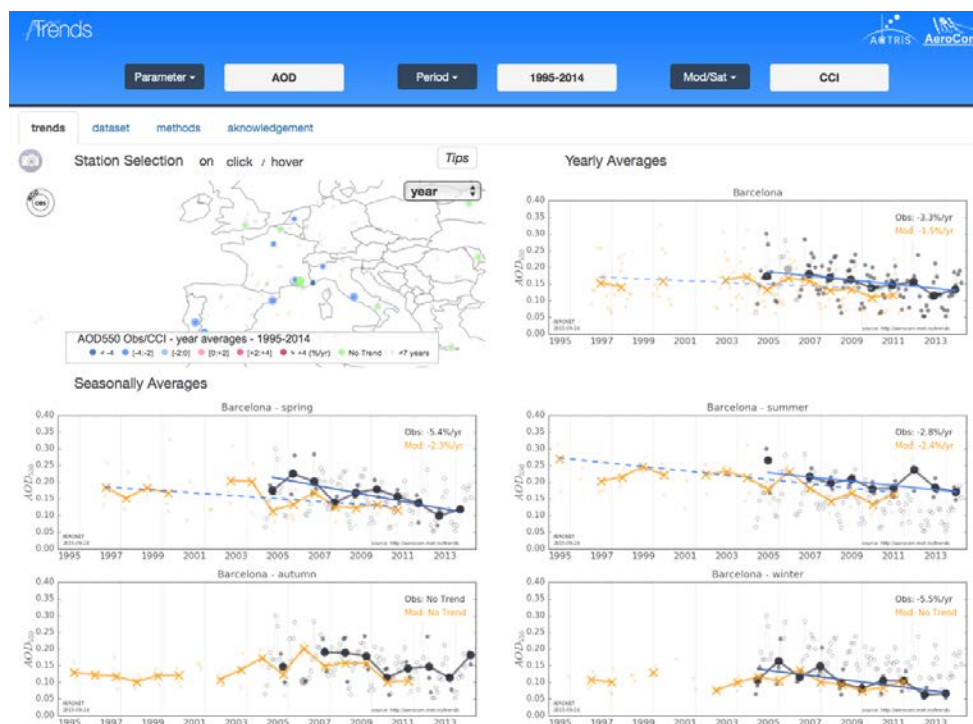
Trends

ACTRIS AeroCom

Parameter ▾ AOD Period ▾ 1995-2014 Mod/Sat ▾ CCI

trends dataset methods aknowledgement

Station Selection on click / hover

Tips

year

AOD550 Obs/CCI - year averages - 1995-2014
< -4 [-4;-2] [-2;0] [0;+2] [+2;+4] > +4 (%/yr) No Trend <7 years

Yearly Averages

Barcelona

Obs: -3.3%/yr
Mod: -1.5%/yr

0.40 0.35 0.30 0.25 0.20 0.15 0.10 0.05 0.00

$AOD_{550}$

1995 1997 1999 2001 2003 2005 2007 2009 2011 2013

Seasonally Averages

Barcelona - spring

Obs: -5.4%/yr
Mod: -2.3%/yr

0.40 0.35 0.30 0.25 0.20 0.15 0.10 0.05 0.00

$AOD_{550}$

1995 1997 1999 2001 2003 2005 2007 2009 2011 2013

Barcelona - summer

Obs: -2.8%/yr
Mod: -2.4%/yr

0.40 0.35 0.30 0.25 0.20 0.15 0.10 0.05 0.00

$AOD_{550}$

1995 1997 1999 2001 2003 2005 2007 2009 2011 2013

Barcelona - autumn

Obs: No Trend
Mod: No Trend

0.40 0.35 0.30 0.25 0.20 0.15 0.10 0.05 0.00

$AOD_{550}$

1995 1997 1999 2001 2003 2005 2007 2009 2011 2013

Barcelona - winter

Obs: -5.5%/yr
Mod: No Trend

0.40 0.35 0.30 0.25 0.20 0.15 0.10 0.05 0.00

$AOD_{550}$

1995 1997 1999 2001 2003 2005 2007 2009 2011 2013